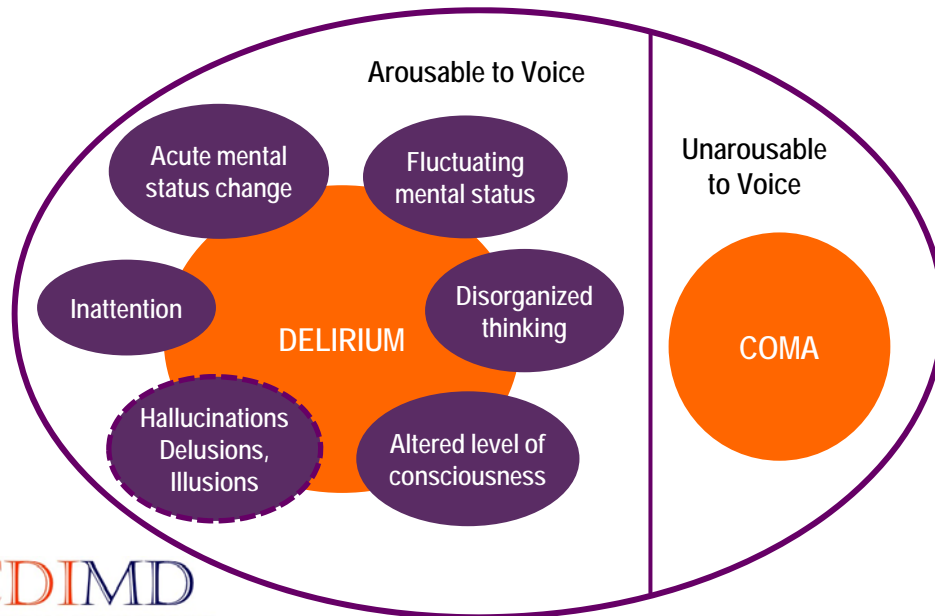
Arousable to Voice

Acute mental status change

Fluctuating mental status

Inattention

DELIRIUM

Disorganized thinking

Hallucinations Delusions, Illusions

Altered level of consciousness

Unarousable to Voice

COMA

CDIMD